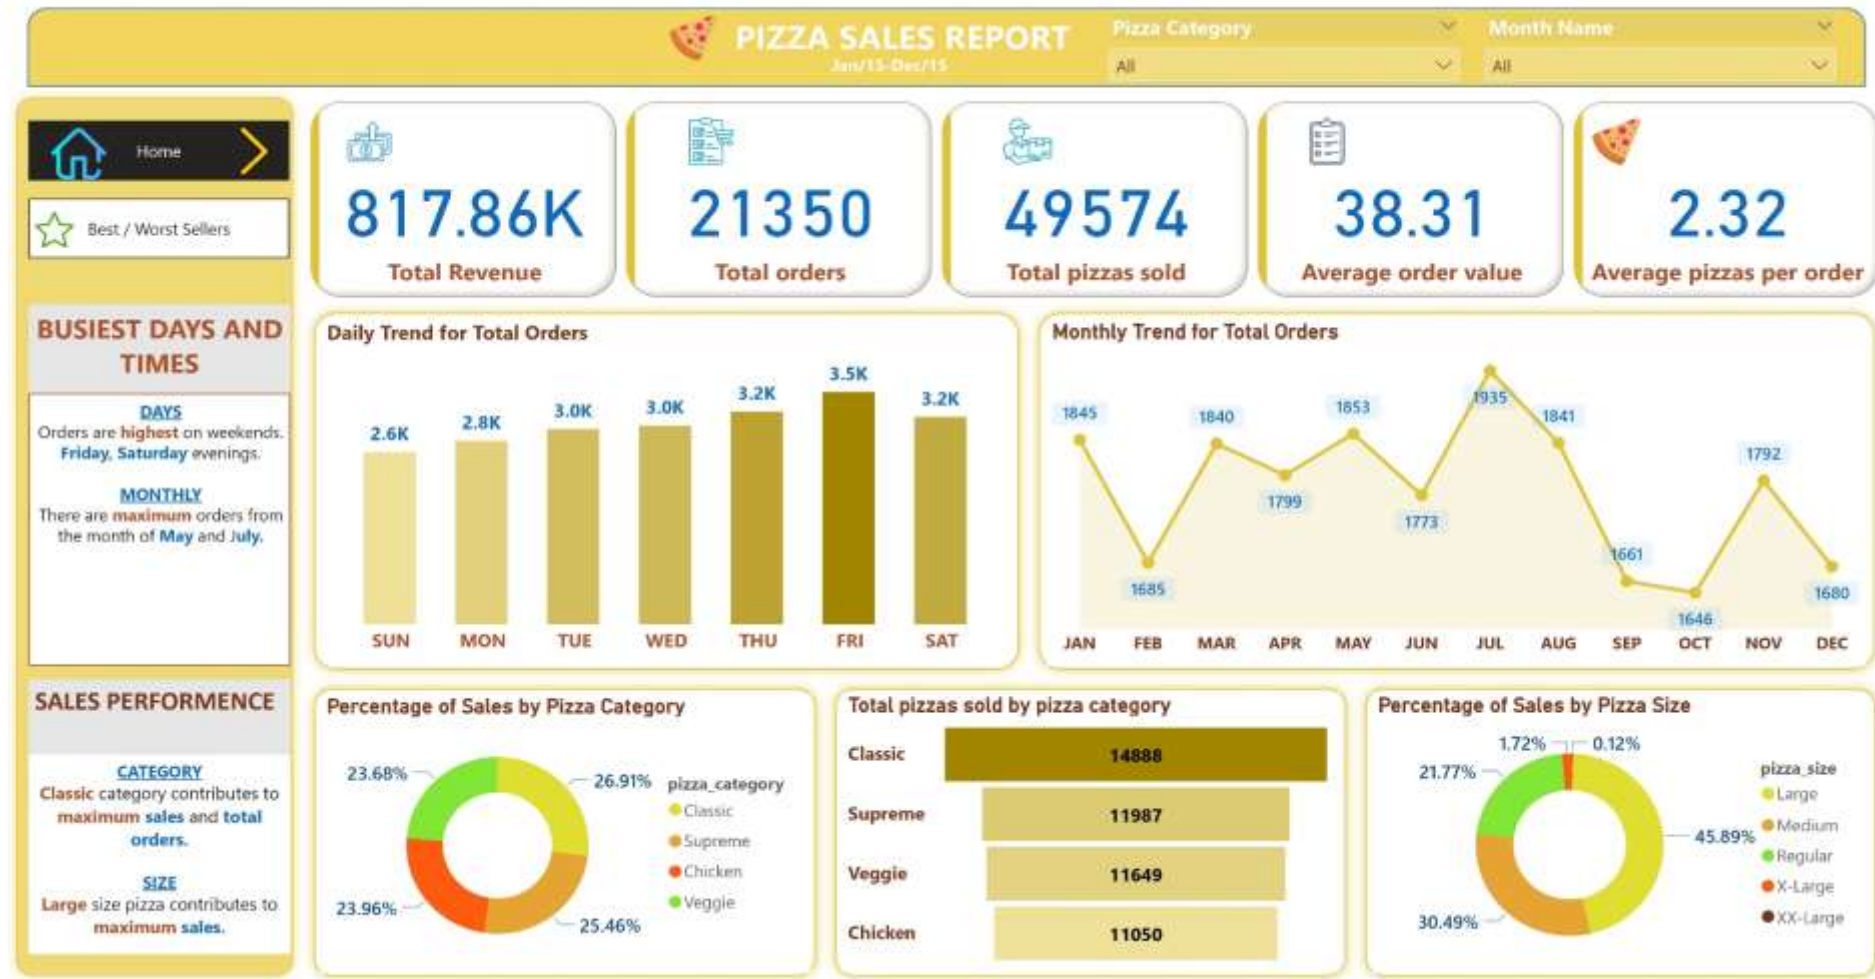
PIZZA SALES REPORT
Jan/15-Dec/15

Pizza Category
All

Month Name
All

Home

Best / Worst Sellers

817.86K
Total Revenue

21350
Total orders

49574
Total pizzas sold

38.31
Average order value

2.32
Average pizzas per order

BUSIEST DAYS AND TIMES

DAYS
Orders are highest on weekends. Friday, Saturday evenings.

MONTHLY
There are maximum orders from the month of May and July.

Daily Trend for Total Orders

| SUN | MON | TUE | WED | THU | FRI | SAT |
|---|---|---|---|---|---|---|
| 2.6K | 2.8K | 3.0K | 3.0K | 3.2K | 3.5K | 3.2K |

Monthly Trend for Total Orders

| JAN | FEB | MAR | APR | MAY | JUN | JUL | AUG | SEP | OCT | NOV | DEC |
|---|---|---|---|---|---|---|---|---|---|---|---|
| 1845 | 1685 | 1840 | 1799 | 1853 | 1773 | 1935 | 1841 | 1661 | 1646 | 1792 | 1680 |

SALES PERFORMENCE

CATEGORY
Classic category contributes to maximum sales and total orders.

SIZE
Large size pizza contributes to maximum sales.

Percentage of Sales by Pizza Category
23.68%
26.91%
23.96%
25.46%
pizza_category
Classic
Supreme
Chicken
Veggie

Total pizzas sold by pizza category
| Classic | 14888 |
|---|---|
| Supreme | 11987 |
| Veggie | 11649 |
| Chicken | 11050 |

Percentage of Sales by Pizza Size
1.72%
0.12%
21.77%
45.89%
30.49%
pizza_size
Large
Medium
Regular
X-Large
XX-Large